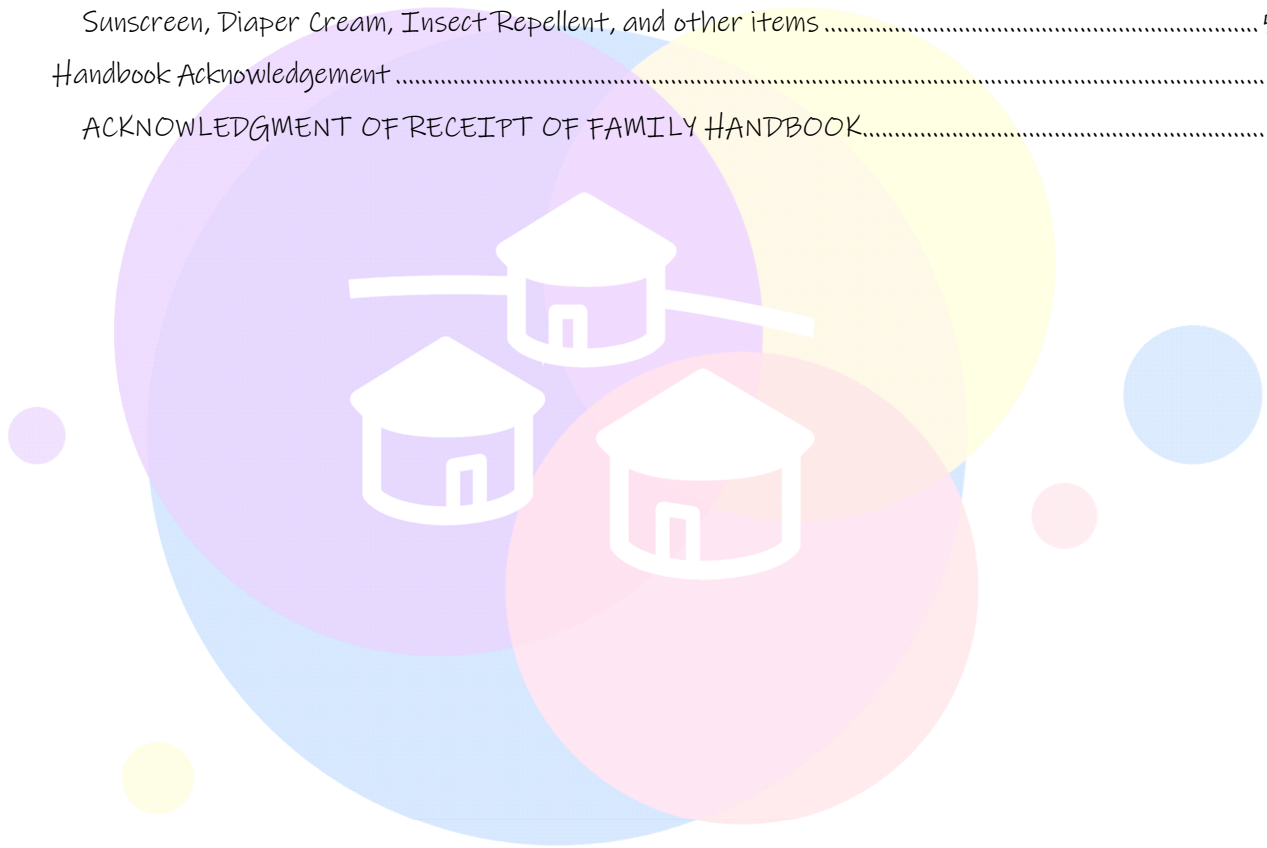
Sunscreen, Diaper Cream, Insect Repellent, and other items ................................................................ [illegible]

Handbook Acknowledgement ..........................................................................................................................

ACKNOWLEDGMENT OF RECEIPT OF FAMILY HANDBOOK...........................................................................